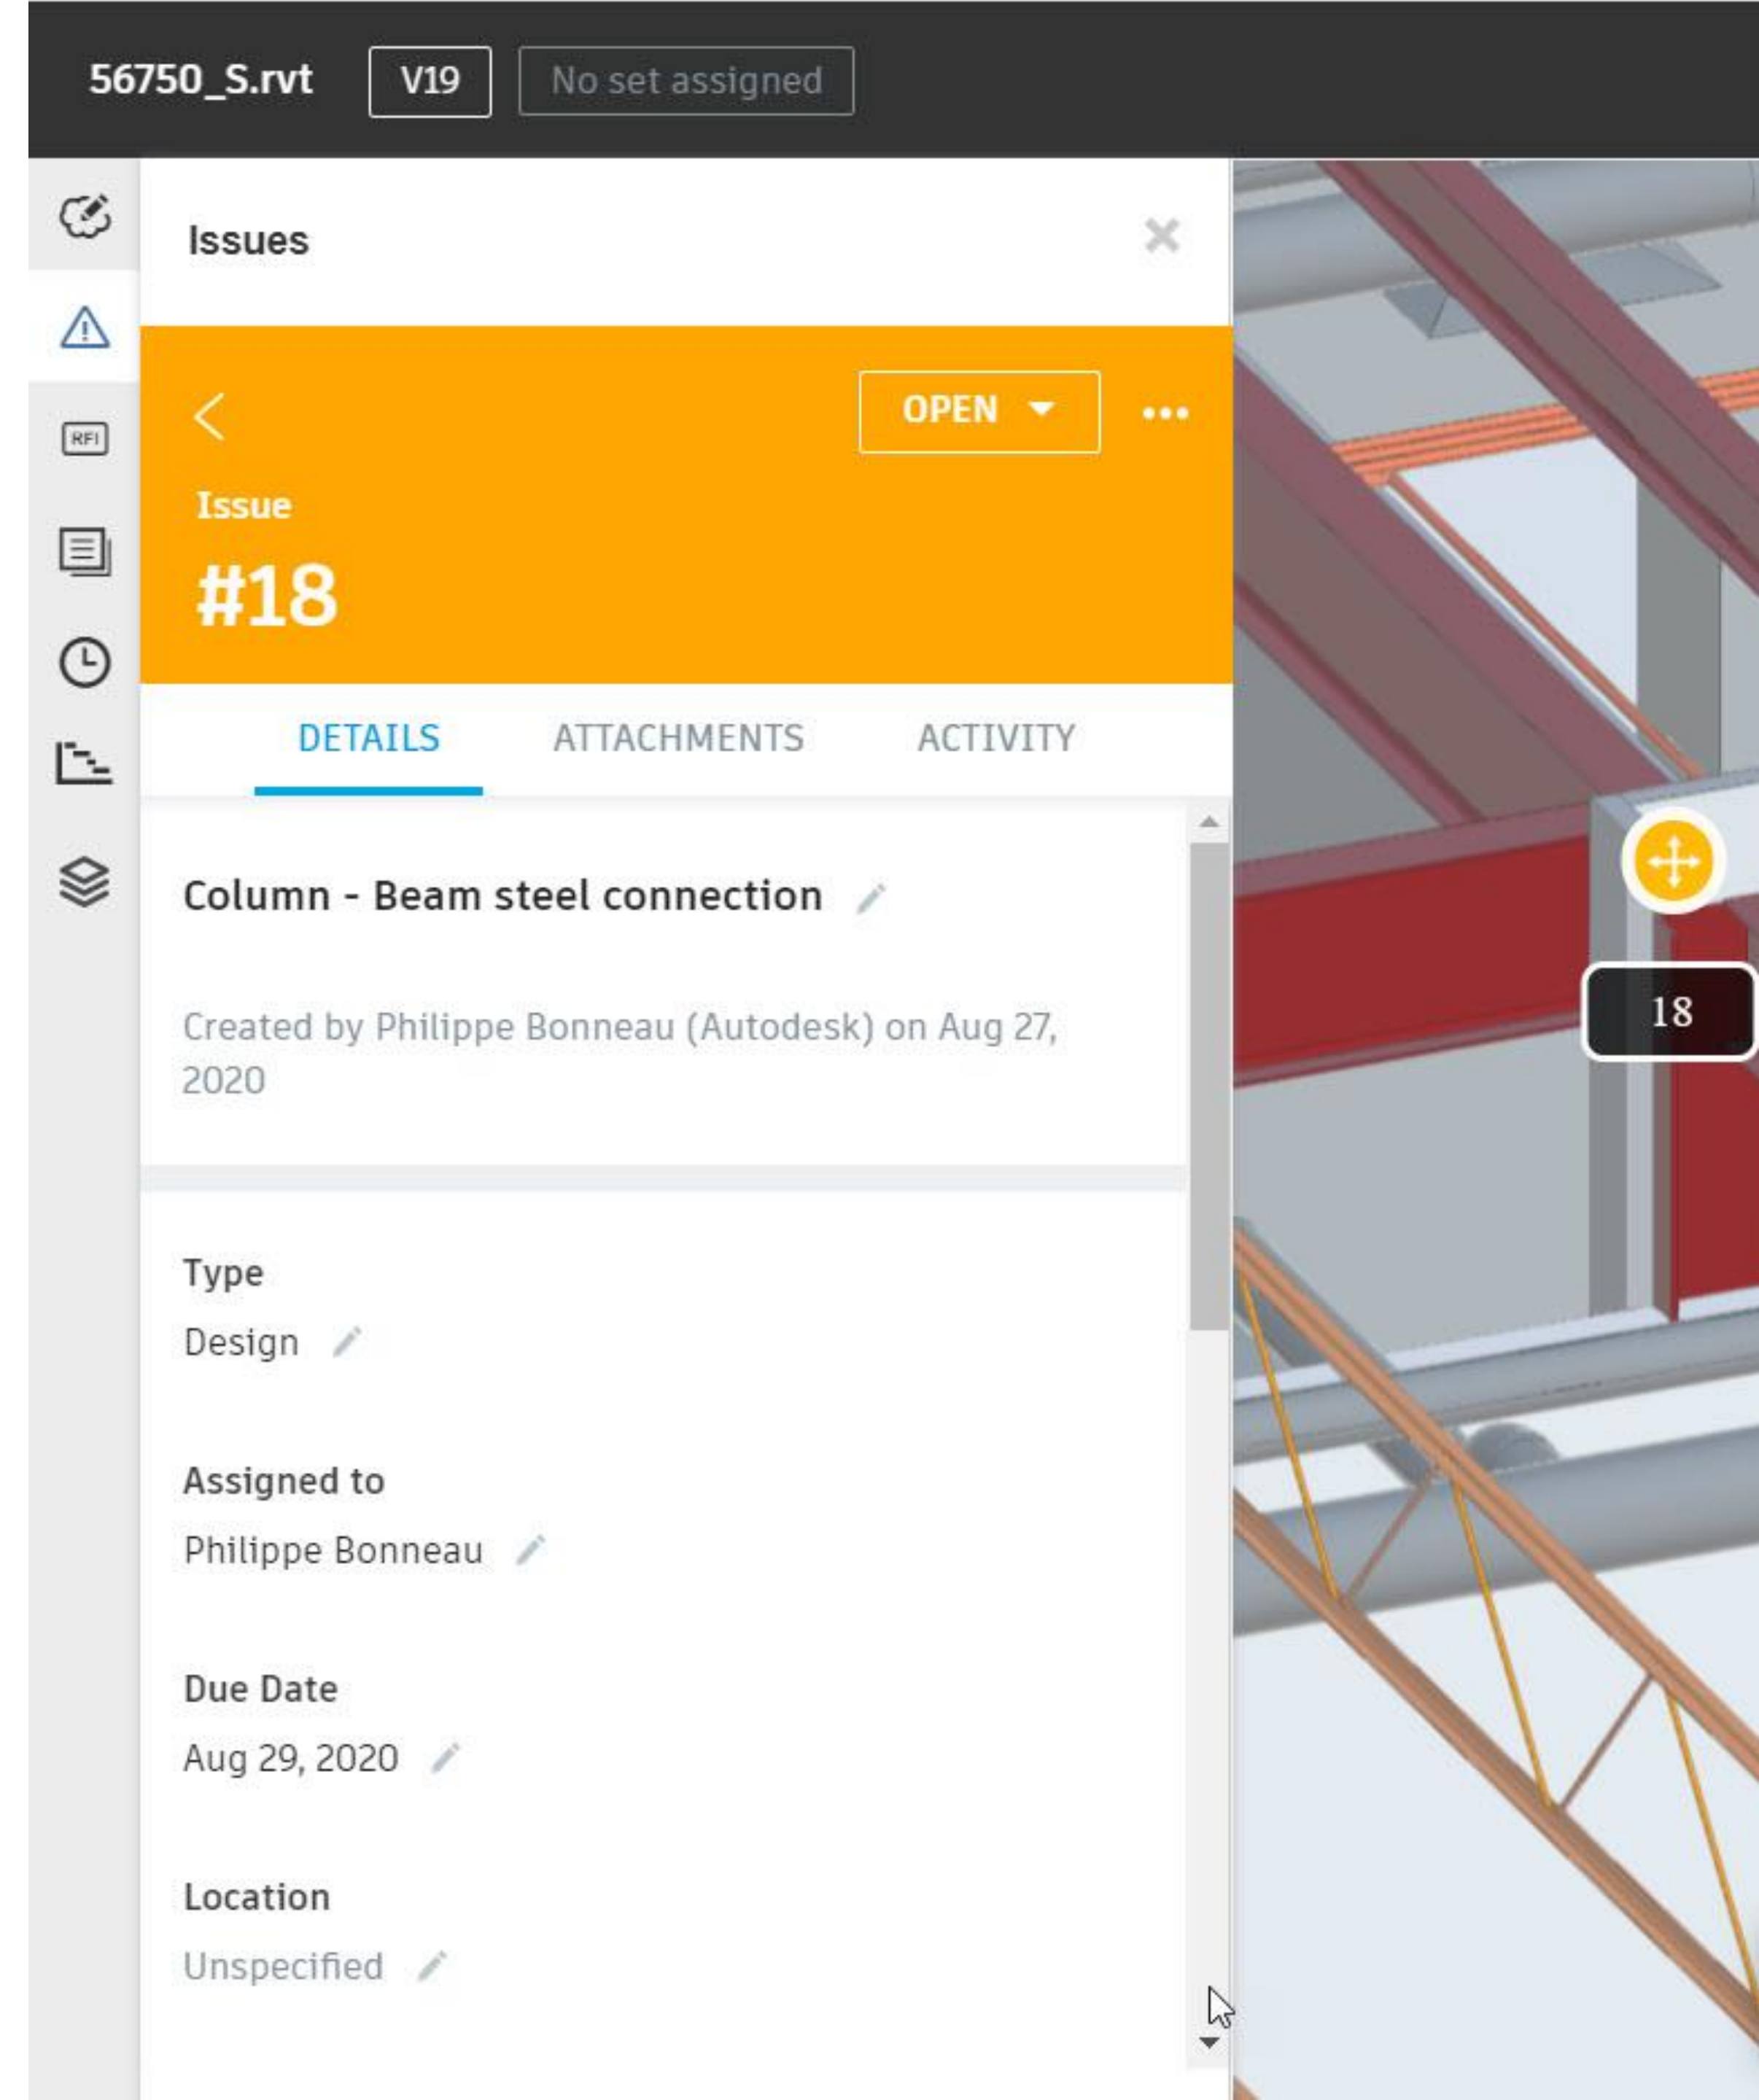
56750_S.rvt V19 No set assigned

RFI

Issues

OPEN

Issue
#18

DETAILS ATTACHMENTS ACTIVITY

Column - Beam steel connection

Created by Philippe Bonneau (Autodesk) on Aug 27, 2020

Type
Design

Assigned to
Philippe Bonneau

Due Date
Aug 29, 2020

Location
Unspecified

18